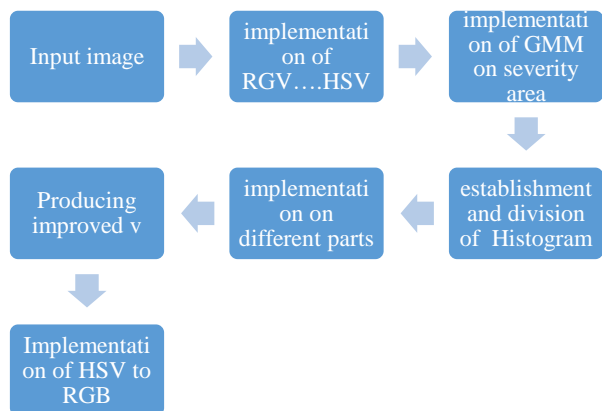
Input image

implementation of RGV….HSV

implementation of GMM on severity area

establishment and division of Histogram

implementation on different parts

Producing improved v

Implementation of HSV to RGB